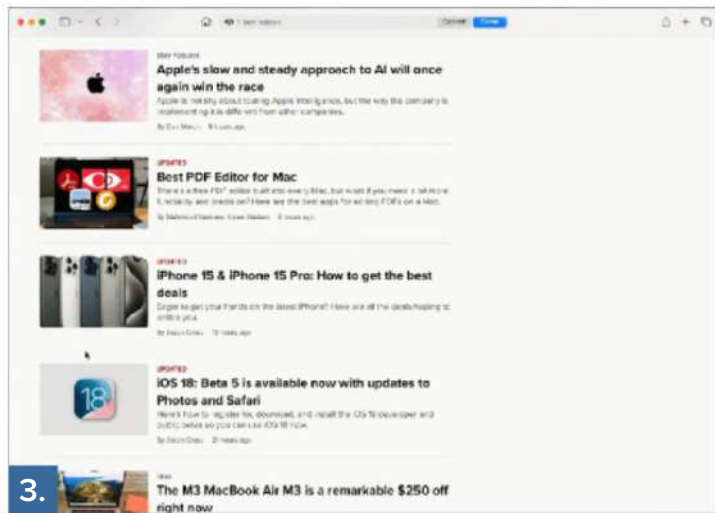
Cancel Done

STAY FOCUSED

Apple's slow and steady approach to AI will once again win the race

Apple is not shy about touting Apple Intelligence, but the way the company is implementing it is different from other companies.

By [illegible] · 9 hours ago

UPDATED

Best PDF Editor for Mac

There's a free PDF editor built into every Mac, but what if you need to edit more flexibly and create one? Here are the best apps for editing PDFs on a Mac.

By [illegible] · 6 hours ago

UPDATED

iPhone 15 & iPhone 15 Pro: How to get the best deals

Eager to get your hands on the latest iPhone? Here are all the deals hoping to entice you.

By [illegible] · 12 hours ago

UPDATED

iOS 18: Beta 5 is available now with updates to Photos and Safari

Here's how to register for, download, and install the iOS 18 developer and public betas so you can use iOS 18 now.

By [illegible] · 21 hours ago

DEAL

The M3 MacBook Air M3 is a remarkable $250 off right now

3.